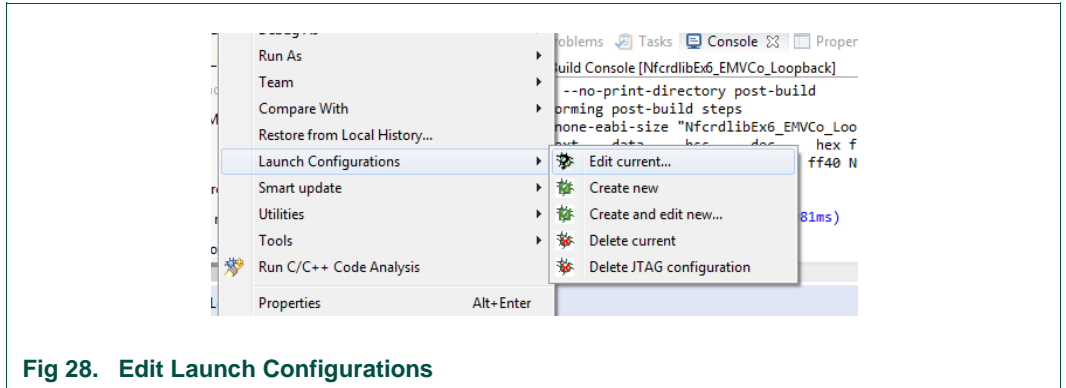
Run As
Team
Compare With
Restore from Local History...
Launch Configurations
Smart update
Utilities
Tools
Run C/C++ Code Analysis
Properties Alt+Enter

oblems Tasks Console Proper
uild Console [NfcrdlibEx6_EMVCo_Loopback]
--no-print-directory post-build
orming post-build steps
none-eabi-size "NfcrdlibEx6_EMVCo_Loo
ff40 N
81ms)

Edit current...
Create new
Create and edit new...
Delete current
Delete JTAG configuration

Fig 28. Edit Launch Configurations